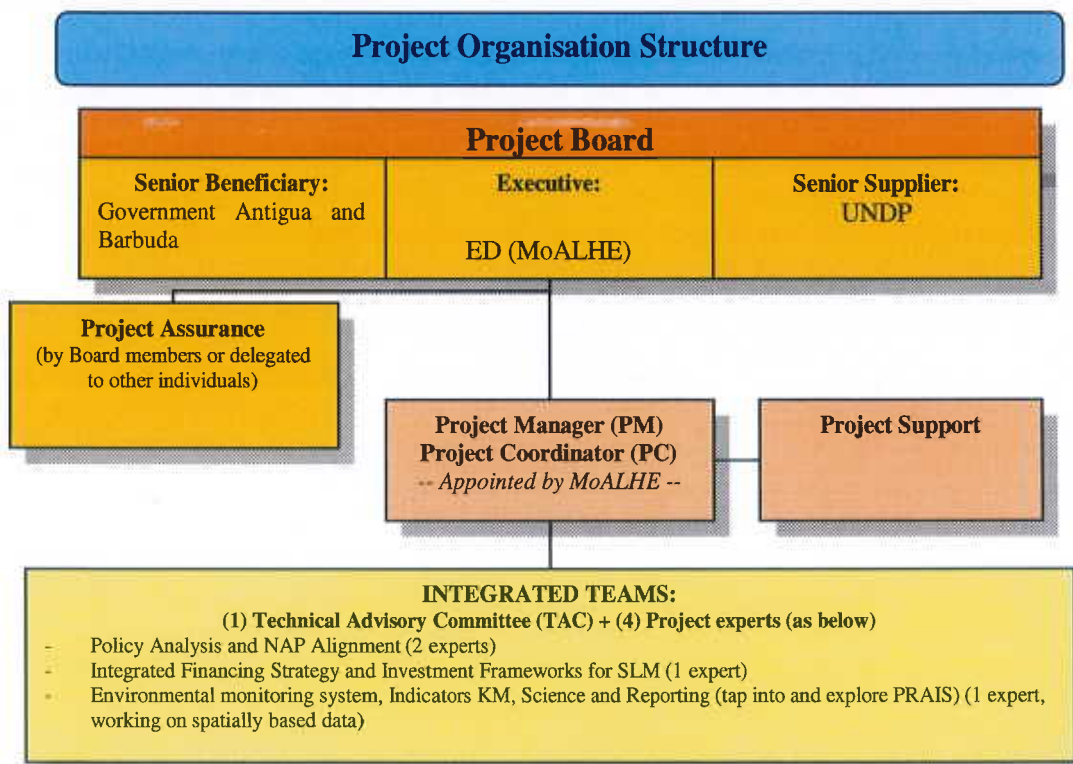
Project Organisation Structure

Project Board

Senior Beneficiary:
Government Antigua and Barbuda

Executive:
ED (MoALHE)

Senior Supplier:
UNDP

Project Assurance
(by Board members or delegated to other individuals)

Project Manager (PM)
Project Coordinator (PC)
-- Appointed by MoALHE --

Project Support

INTEGRATED TEAMS:
(1) Technical Advisory Committee (TAC) + (4) Project experts (as below)
- Policy Analysis and NAP Alignment (2 experts)
- Integrated Financing Strategy and Investment Frameworks for SLM (1 expert)
- Environmental monitoring system, Indicators KM, Science and Reporting (tap into and explore PRAIS) (1 expert, working on spatially based data)